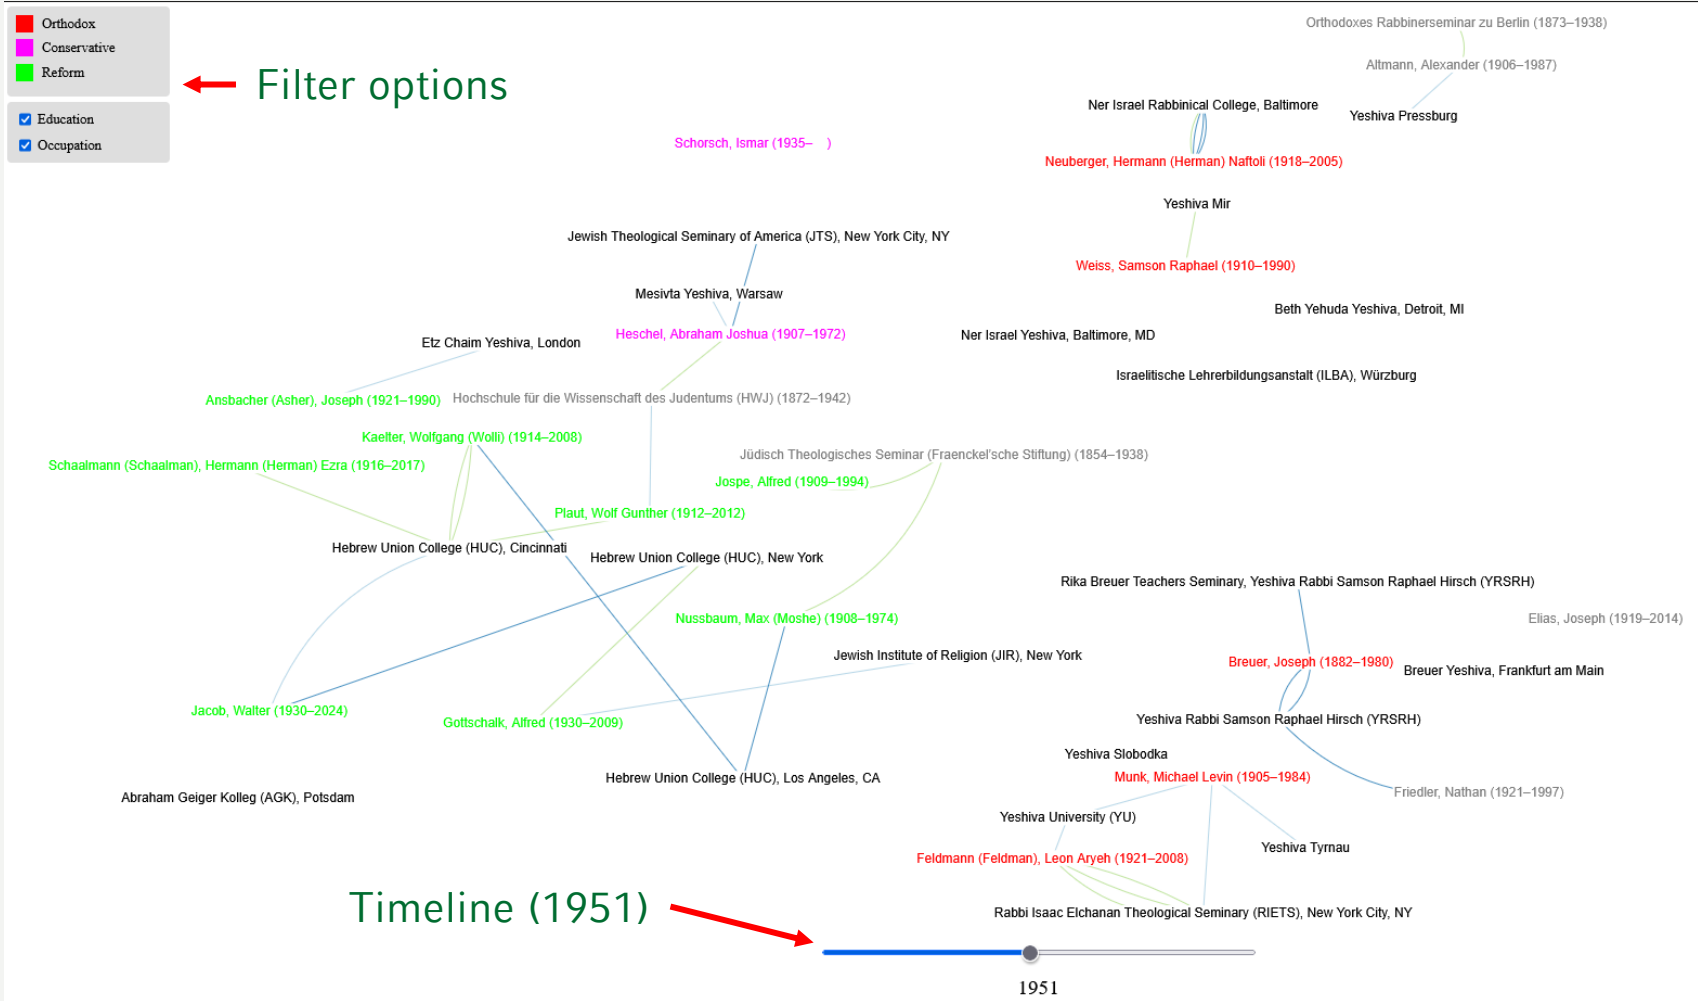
Orthodox
Conservative
Reform

Education
Occupation

Filter options

Orthodoxes Rabbinerseminar zu Berlin (1873–1938)

Altmann, Alexander (1906–1987)

Ner Israel Rabbinical College, Baltimore

Yeshiva Pressburg

Schorsch, Ismar (1935– )

Neuberger, Hermann (Herman) Naftoli (1918–2005)

Yeshiva Mir

Jewish Theological Seminary of America (JTS), New York City, NY

Weiss, Samson Raphael (1910–1990)

Mesivta Yeshiva, Warsaw

Beth Yehuda Yeshiva, Detroit, MI

Heschel, Abraham Joshua (1907–1972)

Ner Israel Yeshiva, Baltimore, MD

Etz Chaim Yeshiva, London

Israelitische Lehrerbildungsanstalt (ILBA), Würzburg

Ansbacher (Asher), Joseph (1921–1990)

Hochschule für die Wissenschaft des Judentums (HWJ) (1872–1942)

Kaelter, Wolfgang (Wolli) (1914–2008)

Schaalmann (Schaalman), Hermann (Herman) Ezra (1916–2017)

Jüdisch Theologisches Seminar (Fraenckel'sche Stiftung) (1854–1938)

Jospe, Alfred (1909–1994)

Plaut, Wolf Gunther (1912–2012)

Hebrew Union College (HUC), Cincinnati

Hebrew Union College (HUC), New York

Rika Breuer Teachers Seminary, Yeshiva Rabbi Samson Raphael Hirsch (YRSRH)

Elias, Joseph (1919–2014)

Nussbaum, Max (Moshe) (1908–1974)

Jewish Institute of Religion (JIR), New York

Breuer, Joseph (1882–1980)

Breuer Yeshiva, Frankfurt am Main

Jacob, Walter (1930–2024)

Gottschalk, Alfred (1930–2009)

Yeshiva Rabbi Samson Raphael Hirsch (YRSRH)

Yeshiva Slobodka

Hebrew Union College (HUC), Los Angeles, CA

Munk, Michael Levin (1905–1984)

Abraham Geiger Kolleg (AGK), Potsdam

Friedler, Nathan (1921–1997)

Yeshiva University (YU)

Yeshiva Tyrnau

Feldmann (Feldman), Leon Aryeh (1921–2008)

Timeline (1951)

Rabbi Isaac Elchanan Theological Seminary (RIETS), New York City, NY

1951